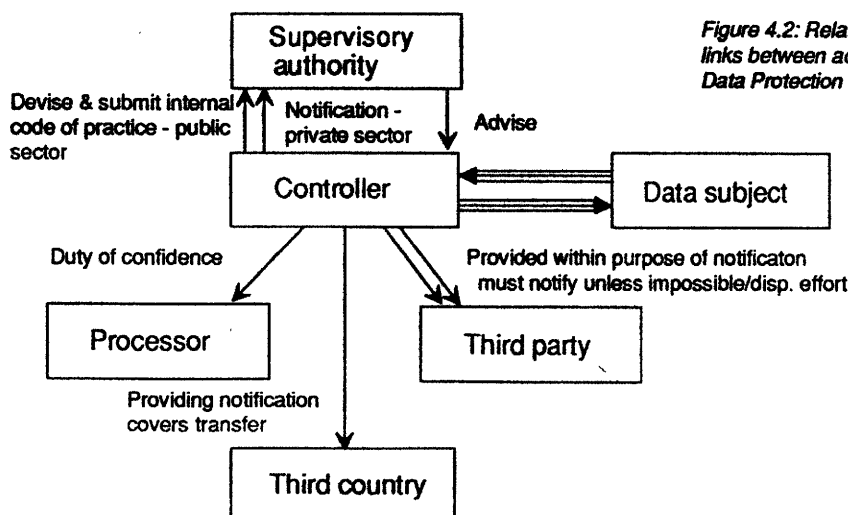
Figure 4.2: Rela
links between ac
Data Protection

Supervisory authority

Devise & submit internal code of practice - public sector

Notification - private sector

Advise

Controller

Data subject

Duty of confidence

Provided within purpose of notificaton must notify unless impossible/disp. effort

Processor

Third party

Providing notification covers transfer

Third country